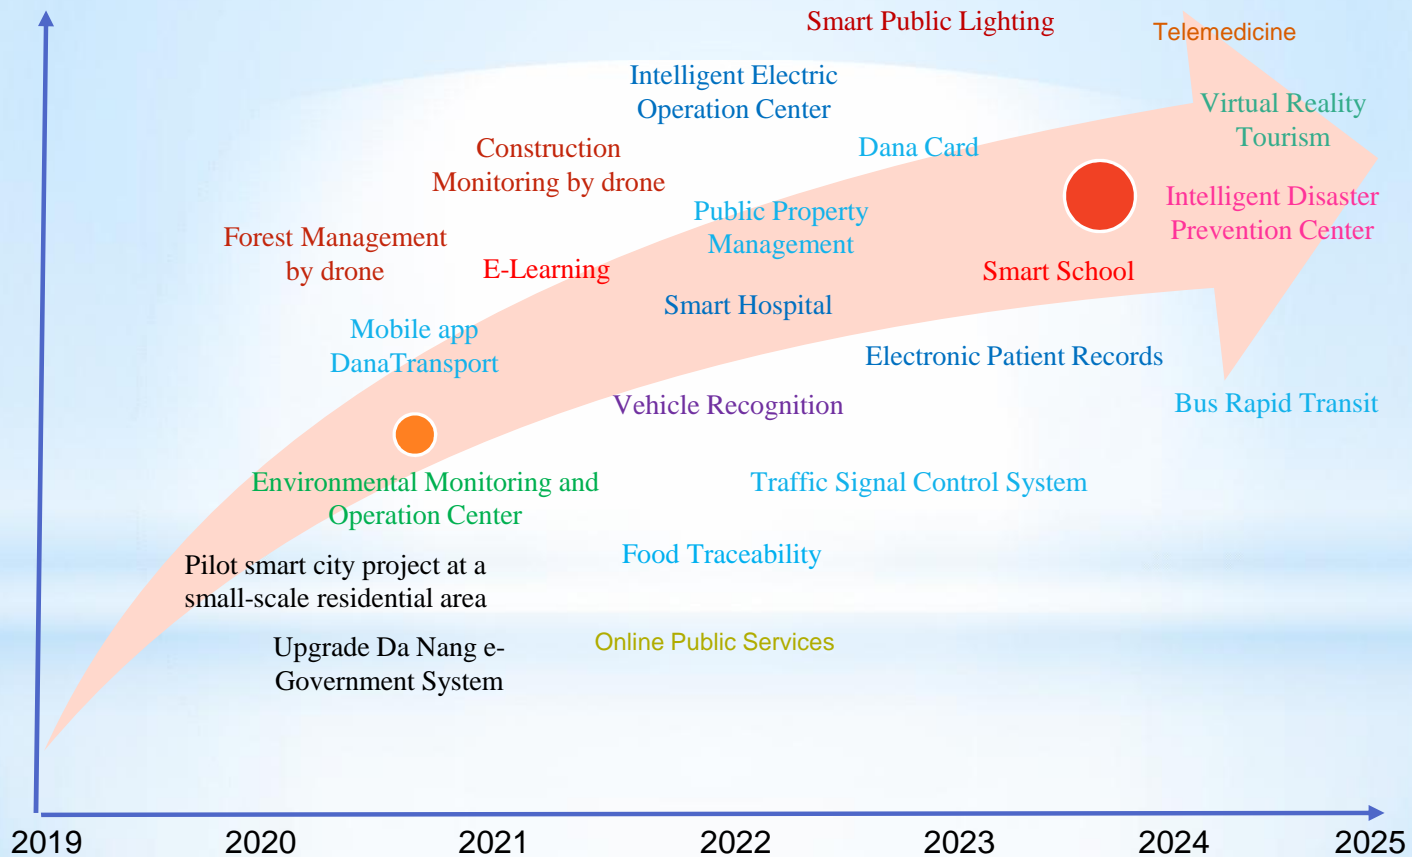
Smart Public Lighting

Telemedicine

Intelligent Electric Operation Center

Virtual Reality Tourism

Construction Monitoring by drone

Dana Card

Public Property Management

Intelligent Disaster Prevention Center

Forest Management by drone

E-Learning

Smart School

Smart Hospital

Mobile app DanaTransport

Electronic Patient Records

Vehicle Recognition

Bus Rapid Transit

Environmental Monitoring and Operation Center

Traffic Signal Control System

Pilot smart city project at a small-scale residential area

Food Traceability

Upgrade Da Nang e-Government System

Online Public Services

2019 2020 2021 2022 2023 2024 2025